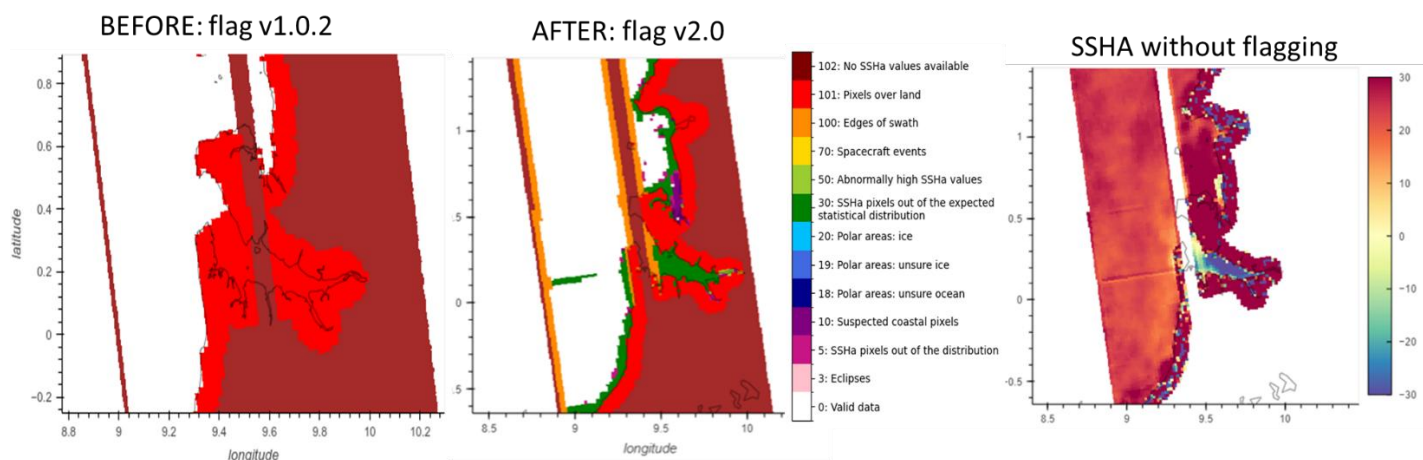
BEFORE: flag v1.0.2

0.8
0.6
0.4
0.2
0
-0.2
latitude
8.8 9 9.2 9.4 9.6 9.8 10 10.2
longitude

AFTER: flag v2.0

1
.5
0
.5
8.5 9 9.5 10
longitude

102: No SSHa values available
101: Pixels over land
100: Edges of swath
70: Spacecraft events
50: Abnormally high SSHa values
30: SSHa pixels out of the expected statistical distribution
20: Polar areas: ice
19: Polar areas: unsure ice
18: Polar areas: unsure ocean
10: Suspected coastal pixels
5: SSHa pixels out of the distribution
3: Eclipses
0: Valid data

SSHA without flagging

1
0.5
0
-0.5
8.5 9 9.5 10

30
20
10
0
-10
-20
-30